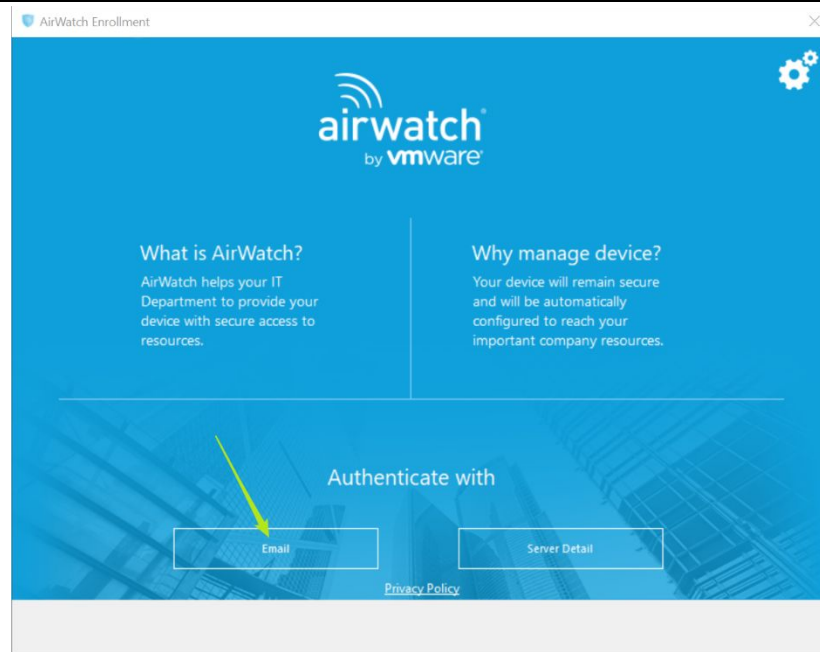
AirWatch Enrollment

airwatch®
by vmware®

What is AirWatch?
AirWatch helps your IT Department to provide your device with secure access to resources.

Why manage device?
Your device will remain secure and will be automatically configured to reach your important company resources.

Authenticate with

Email

Server Detail

Privacy Policy